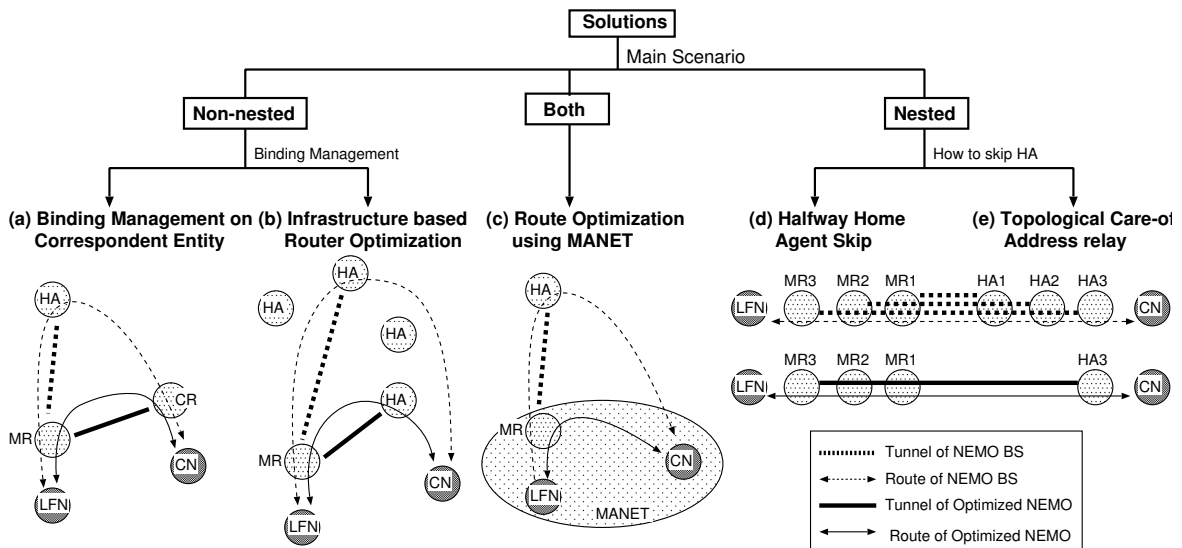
Solutions

Main Scenario

Non-nested

Both

Nested

Binding Management

How to skip HA

(a) Binding Management on Correspondent Entity

(b) Infrastructure based Router Optimization

(c) Route Optimization using MANET

(d) Halfway Home Agent Skip

(e) Topological Care-of Address relay

HA
CR
MR
CN
LFN

HA
HA
HA
HA
MR
CN
LFN

HA
MR
CN
LFN
MANET

MR3 MR2 MR1 HA1 HA2 HA3
LFN CN

MR3 MR2 MR1 HA3
LFN CN

Tunnel of NEMO BS
Route of NEMO BS
Tunnel of Optimized NEMO
Route of Optimized NEMO